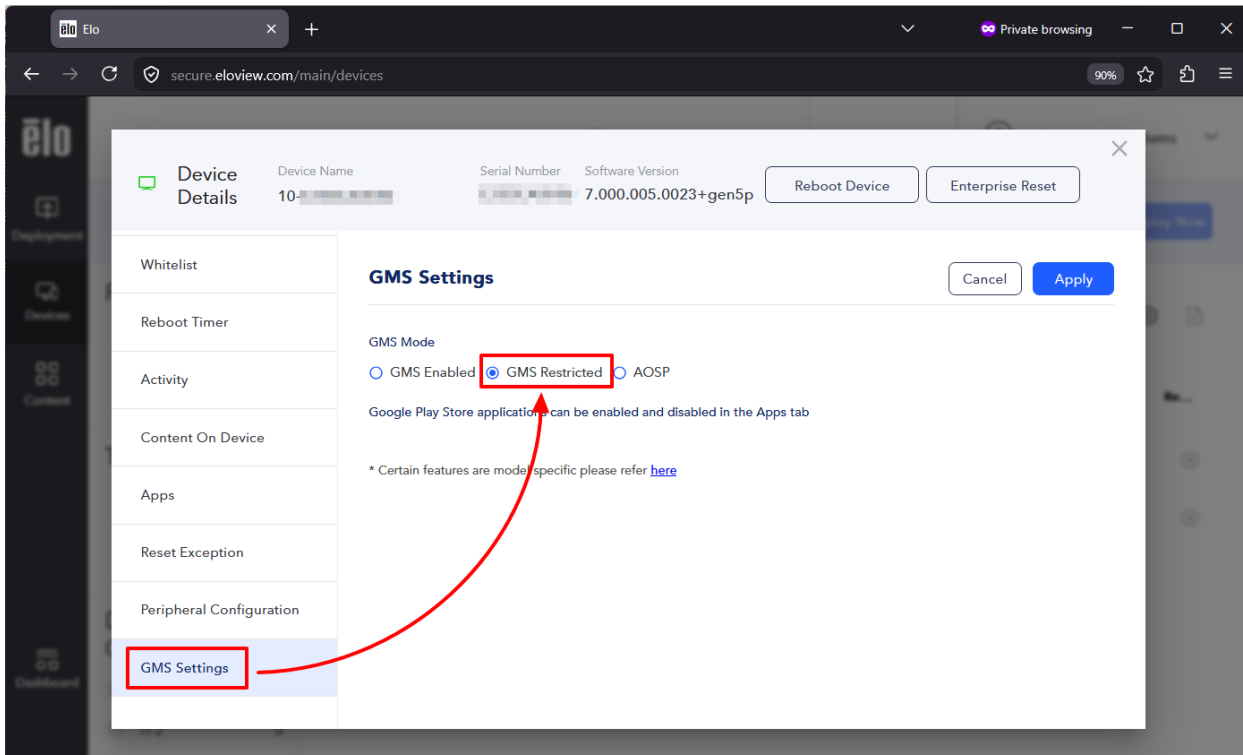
Elo

Private browsing

secure.eloview.com/main/devices

90%

ēlo

Deployment

Devices

Content

Dashboard

Device Details

Device Name
10-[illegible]

Serial Number
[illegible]

Software Version
7.000.005.0023+gen5p

Reboot Device

Enterprise Reset

Whitelist

Reboot Timer

Activity

Content On Device

Apps

Reset Exception

Peripheral Configuration

GMS Settings

GMS Settings

Cancel

Apply

GMS Mode

GMS Enabled

GMS Restricted

AOSP

Google Play Store applications can be enabled and disabled in the Apps tab

* Certain features are model specific please refer here